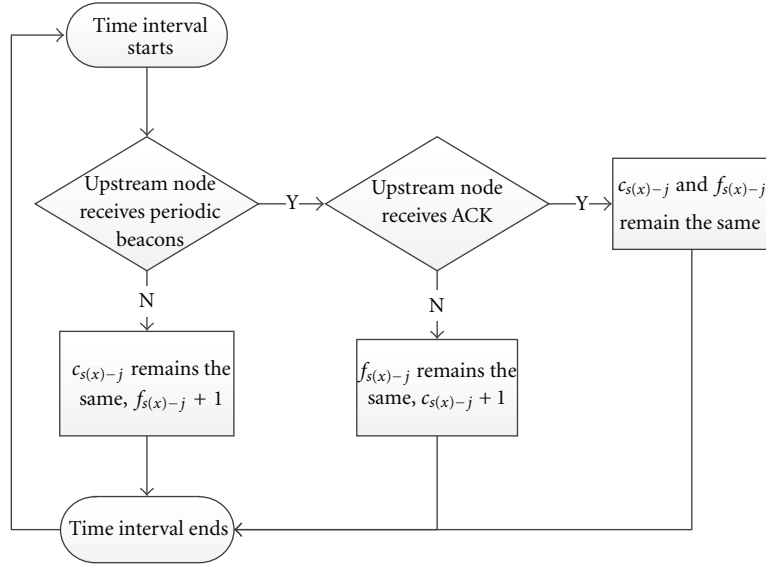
Time interval starts

Upstream node receives periodic beacons

Y

Upstream node receives ACK

Y

$c_{s(x)-j}$ and $f_{s(x)-j}$ remain the same

N

$c_{s(x)-j}$ remains the same, $f_{s(x)-j}+1$

N

$f_{s(x)-j}$ remains the same, $c_{s(x)-j}+1$

Time interval ends